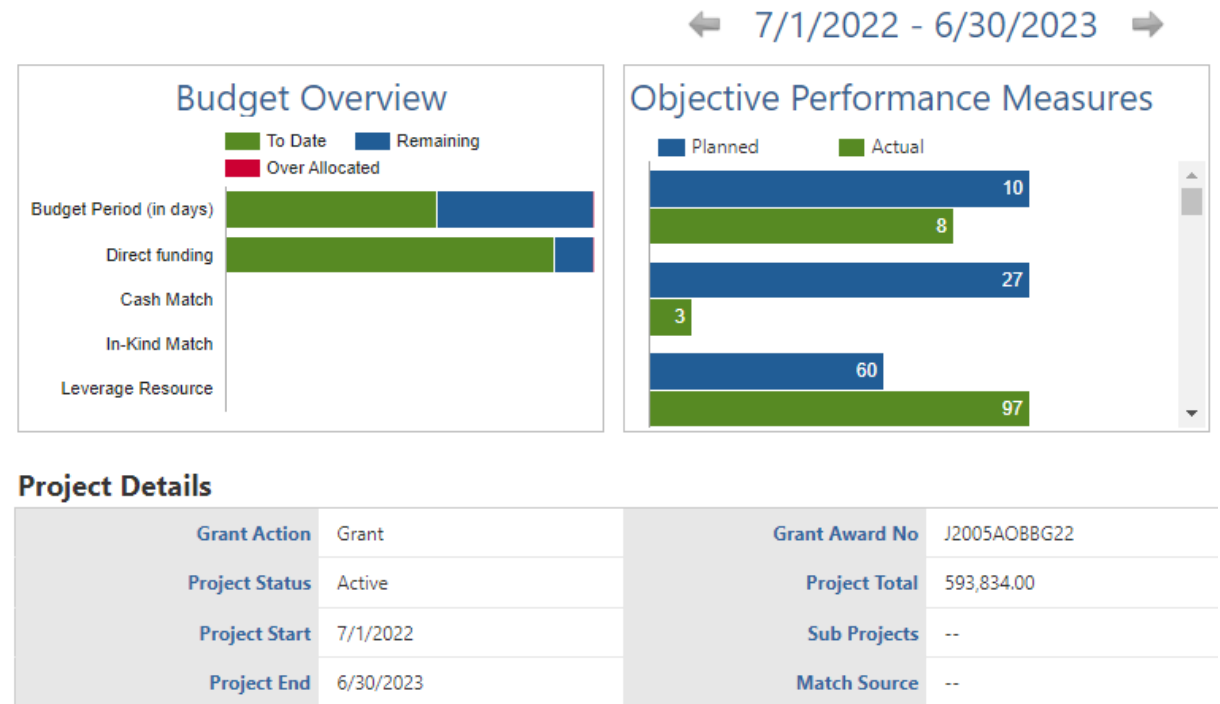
7/1/2022 - 6/30/2023

Budget Overview

To Date
Remaining
Over Allocated

Budget Period (in days)
Direct funding
Cash Match
In-Kind Match
Leverage Resource

Objective Performance Measures

Planned
Actual

10
8
27
3
60
97

Project Details

| | | | |
|---|---|---|---|
| Grant Action | Grant | Grant Award No | J2005AOBBG22 |
| Project Status | Active | Project Total | 593,834.00 |
| Project Start | 7/1/2022 | Sub Projects | -- |
| Project End | 6/30/2023 | Match Source | -- |